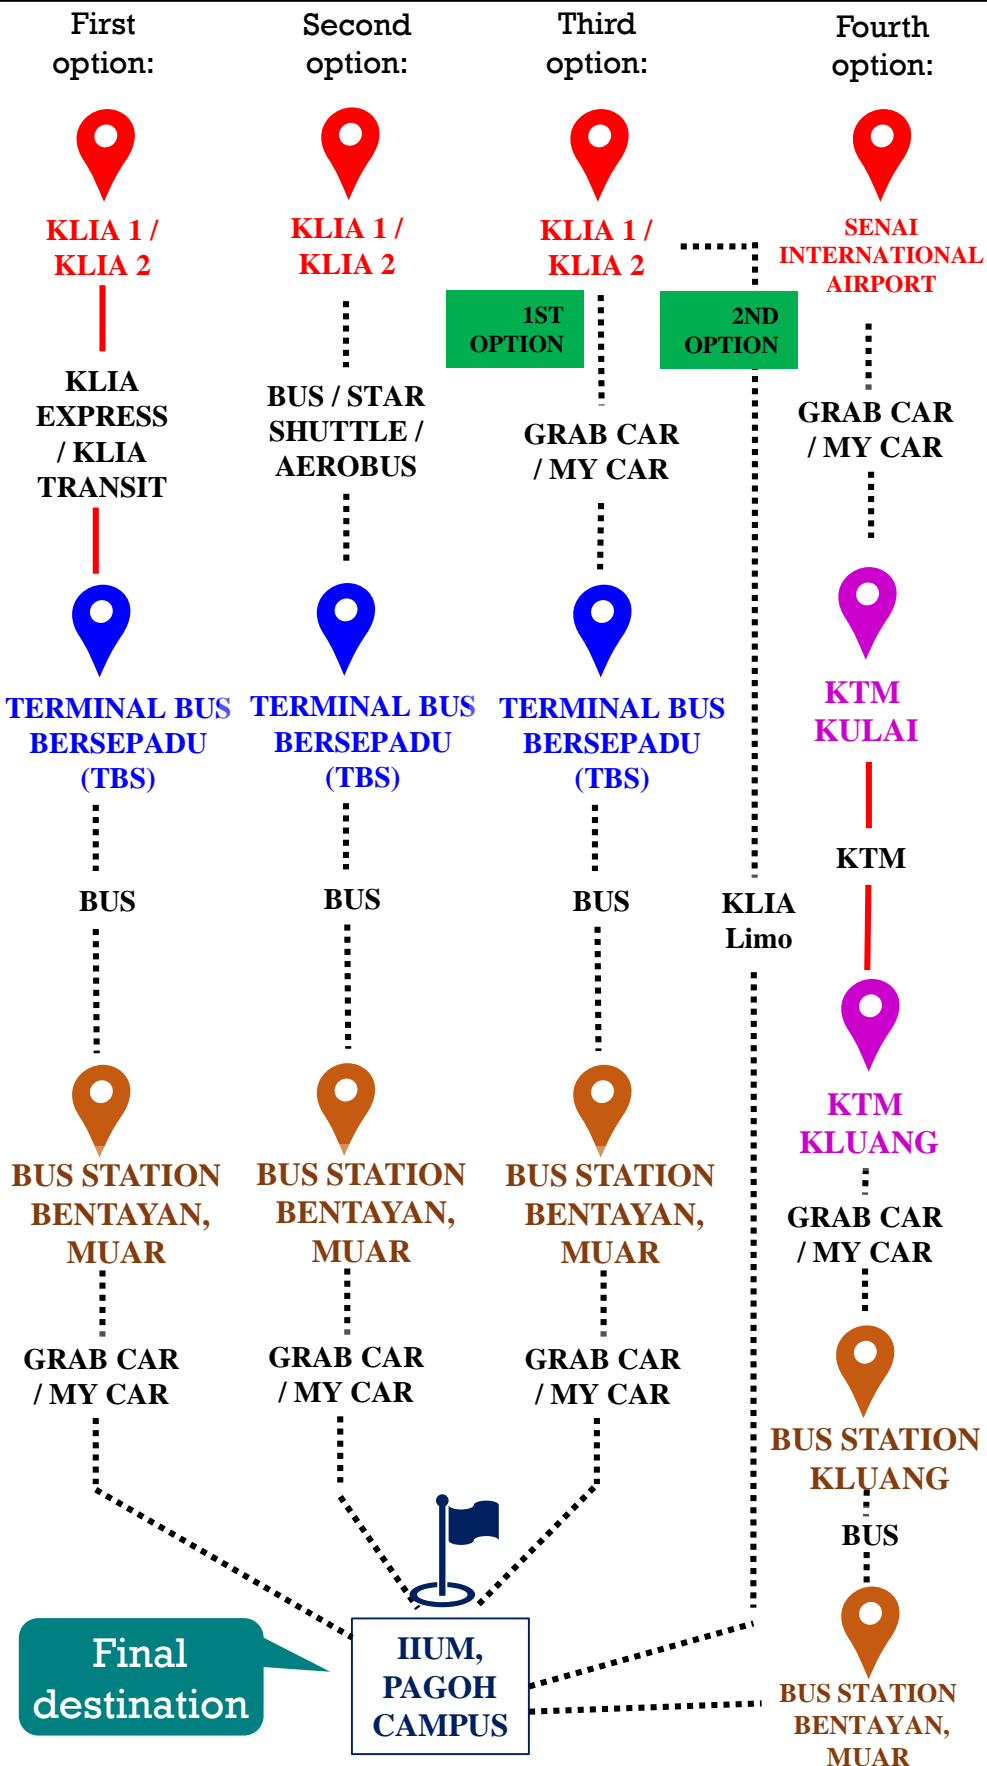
First option:

KLIA 1 / KLIA 2

KLIA EXPRESS / KLIA TRANSIT

TERMINAL BUS BERSEPADU (TBS)

BUS

BUS STATION BENTAYAN, MUAR

GRAB CAR / MY CAR

Second option:

KLIA 1 / KLIA 2

BUS / STAR SHUTTLE / AEROBUS

TERMINAL BUS BERSEPADU (TBS)

BUS

BUS STATION BENTAYAN, MUAR

GRAB CAR / MY CAR

Third option:

KLIA 1 / KLIA 2

1ST OPTION

2ND OPTION

GRAB CAR / MY CAR

TERMINAL BUS BERSEPADU (TBS)

BUS

BUS STATION BENTAYAN, MUAR

GRAB CAR / MY CAR

KLIA Limo

Fourth option:

SENAI INTERNATIONAL AIRPORT

GRAB CAR / MY CAR

KTM KULAI

KTM

KTM KLUANG

GRAB CAR / MY CAR

BUS STATION KLUANG

BUS

BUS STATION BENTAYAN, MUAR

Final destination

IIUM, PAGOH CAMPUS